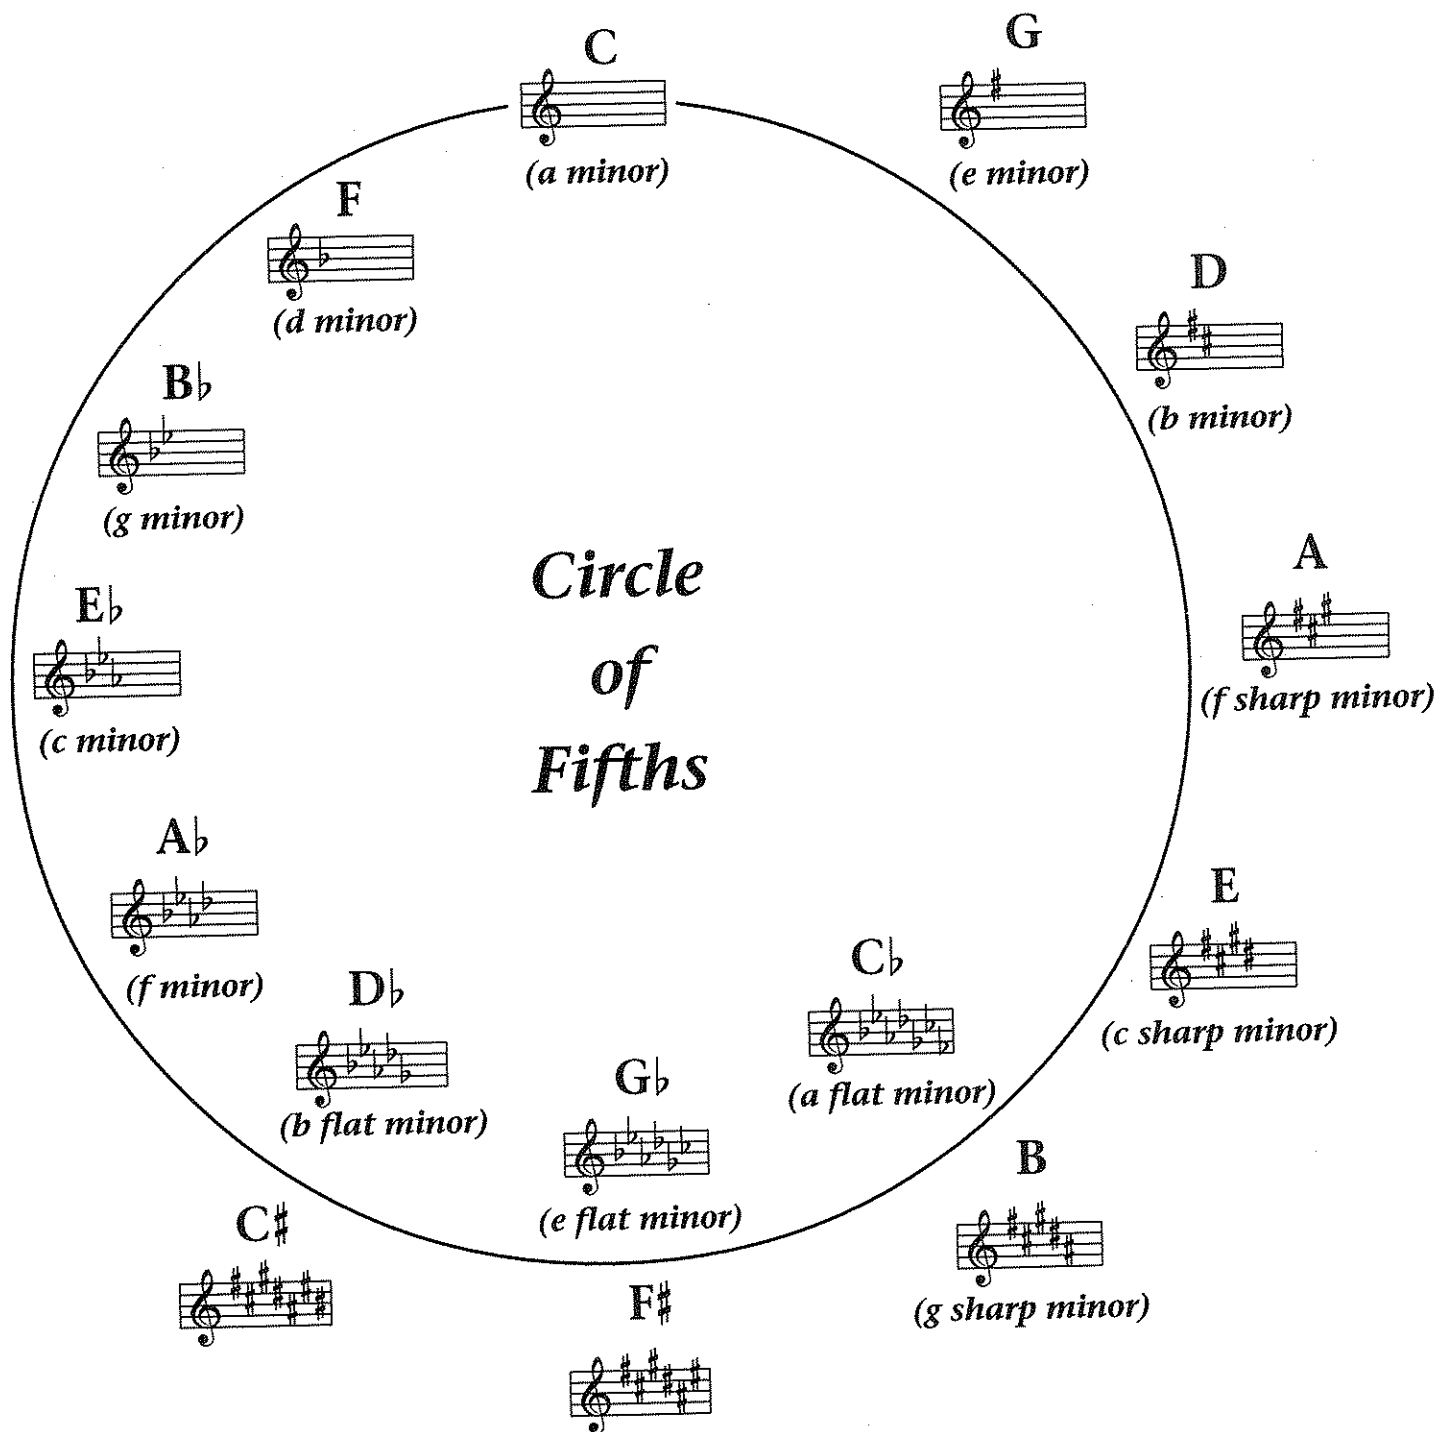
C
(a minor)

G
(e minor)

D
(b minor)

A
(f sharp minor)

E
(c sharp minor)

B
(g sharp minor)

F♯

C♯

G♭
(e flat minor)

C♭
(a flat minor)

D♭
(b flat minor)

A♭
(f minor)

E♭
(c minor)

B♭
(g minor)

F
(d minor)

Circle of Fifths